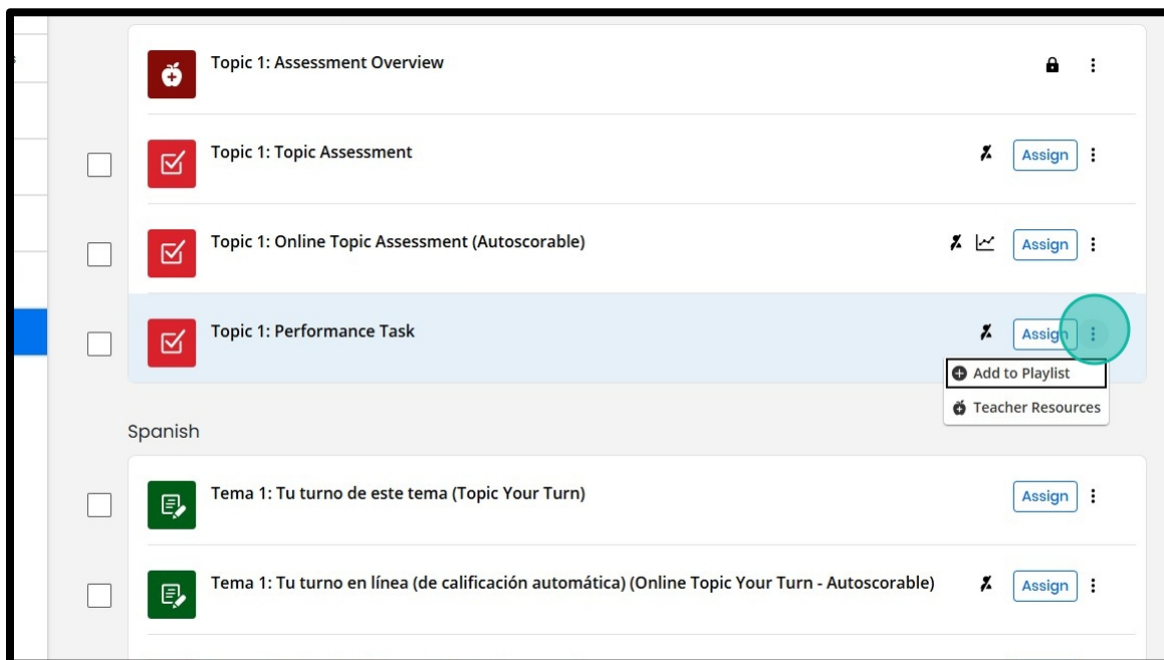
Topic 1: Assessment Overview

Topic 1: Topic Assessment

Assign

Topic 1: Online Topic Assessment (Autoscorable)

Assign

Topic 1: Performance Task

Assign

Add to Playlist

Teacher Resources

Spanish

Tema 1: Tu turno de este tema (Topic Your Turn)

Assign

Tema 1: Tu turno en línea (de calificación automática) (Online Topic Your Turn - Autoscorable)

Assign